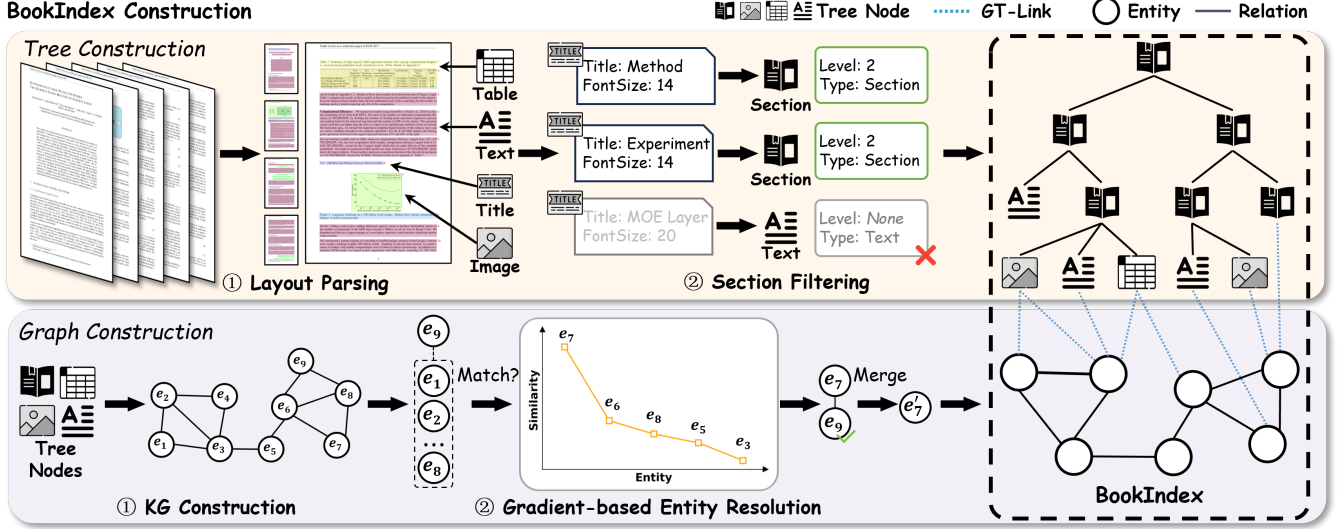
BookIndex Construction

Tree Node GT-Link Entity Relation

Tree Construction

Table

Text

Title

Image

① Layout Parsing

Title: Method
FontSize: 14

Section

Level: 2
Type: Section

Title: Experiment
FontSize: 14

Section

Level: 2
Type: Section

Title: MOE Layer
FontSize: 20

Text

Level: *None*
Type: Text

② Section Filtering

Graph Construction

Tree Nodes

$e_2$ $e_4$ $e_1$ $e_3$ $e_5$ $e_9$ $e_6$ $e_8$ $e_7$

① KG Construction

$e_9$

$e_1$

$e_2$

…

$e_8$

Match?

$e_7$

$e_6$

$e_8$

$e_5$

$e_3$

Similarity

Entity

② Gradient-based Entity Resolution

$e_7$

$e_9$

Merge

$e'_7$

BookIndex